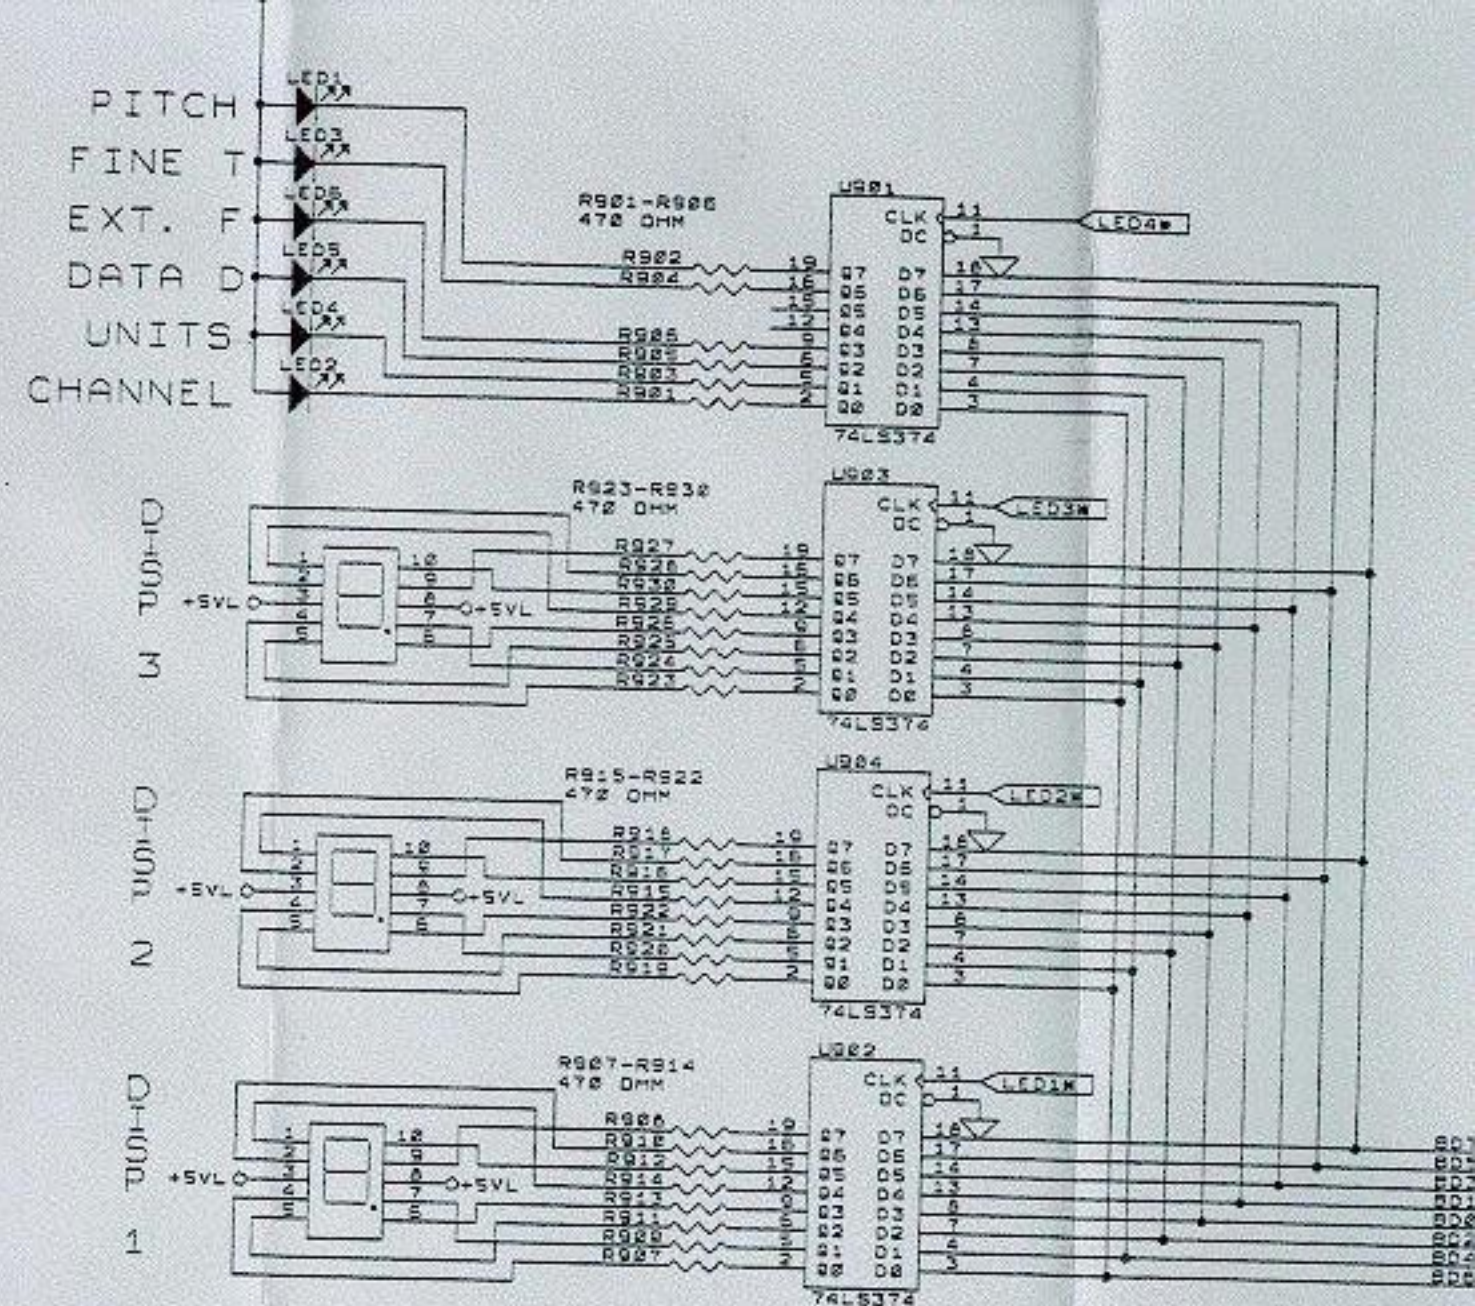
PITCH
FINE T
EXT. F
DATA D
UNITS
CHANNEL

LED1
LED3
LED6
LED5
LED4
LED2

R901-R906
470 OHM

U901
CLK 11
OC 1
LED4W
R902
R904
R906
R905
R903
R901
19
16
15
12
9
6
5
2
Q7
Q6
Q5
Q4
Q3
Q2
Q1
Q0
D7
D6
D5
D4
D3
D2
D1
D0
18
17
14
13
8
7
4
3
74LS374

DISP 3
+5VL
10
9
8
7
6
1
2
3
4
5
+5VL
R923-R930
470 OHM
U903
CLK 11
OC 1
LED3W
R927
R928
R930
R929
R926
R925
R924
R923
74LS374

DISP 2
+5VL
+5VL
R915-R922
470 OHM
U904
CLK 11
OC 1
LED2W
R916
R917
R918
R915
R922
R921
R920
R919
74LS374

DISP 1
+5VL
+5VL
R907-R914
470 OHM
U902
CLK 11
OC 1
LED1W
R908
R910
R912
R914
R913
R911
R909
R907
74LS374

BD
BD
BD
BD
BD
BD
BD
BD